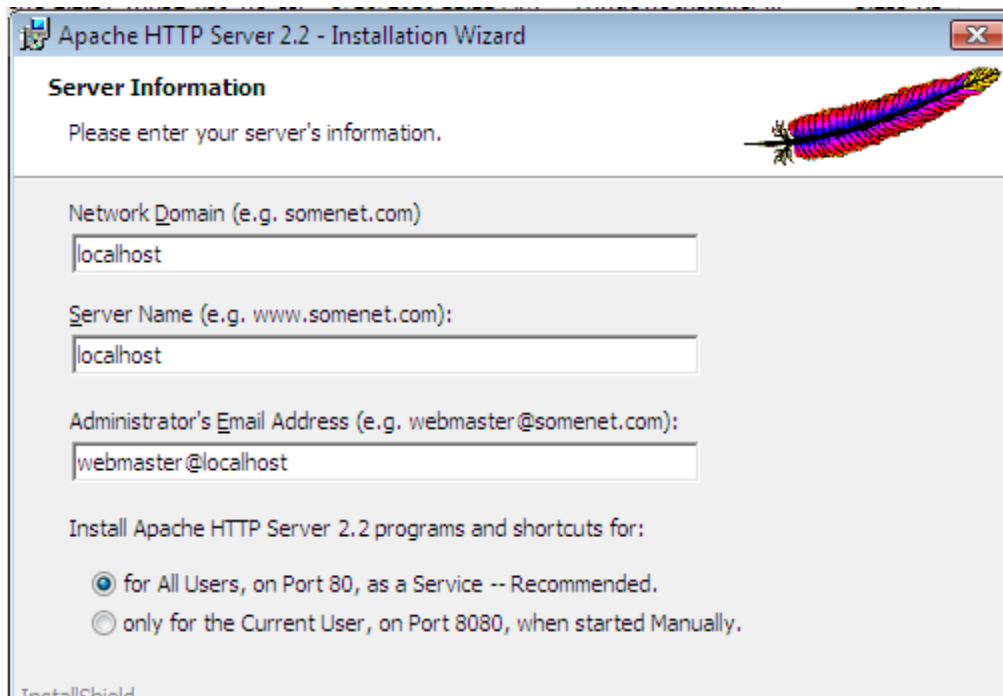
Apache HTTP Server 2.2 - Installation Wizard

Server Information

Please enter your server's information.

Network Domain (e.g. somenet.com)

localhost

Server Name (e.g. www.somenet.com):

localhost

Administrator's Email Address (e.g. webmaster@somenet.com):

webmaster@localhost

Install Apache HTTP Server 2.2 programs and shortcuts for:

for All Users, on Port 80, as a Service -- Recommended.

only for the Current User, on Port 8080, when started Manually.

InstallShield